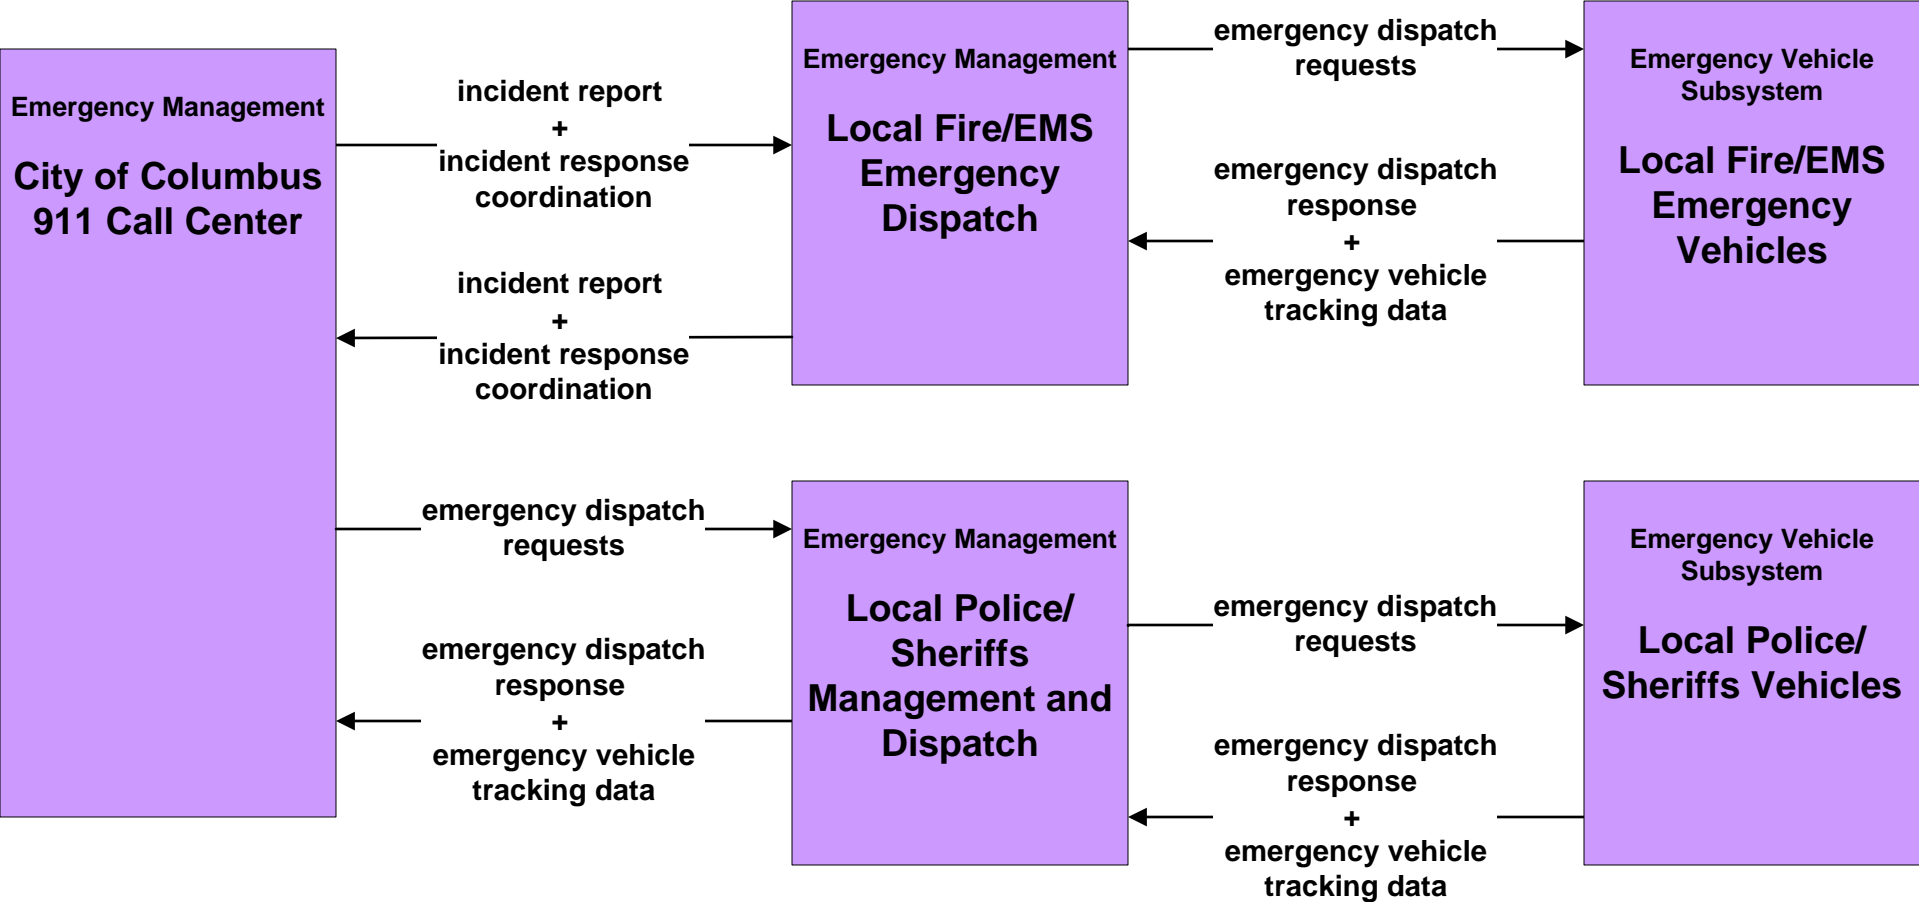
Emergency Management

City of Columbus 911 Call Center

incident report
+
incident response coordination

incident report
+
incident response coordination

emergency dispatch requests

emergency dispatch response
+
emergency vehicle tracking data

Emergency Management

Local Fire/EMS Emergency Dispatch

emergency dispatch requests

emergency dispatch response
+
emergency vehicle tracking data

Emergency Vehicle Subsystem

Local Fire/EMS Emergency Vehicles

Emergency Management

Local Police/ Sheriffs Management and Dispatch

emergency dispatch requests

emergency dispatch response
+
emergency vehicle tracking data

Emergency Vehicle Subsystem

Local Police/ Sheriffs Vehicles